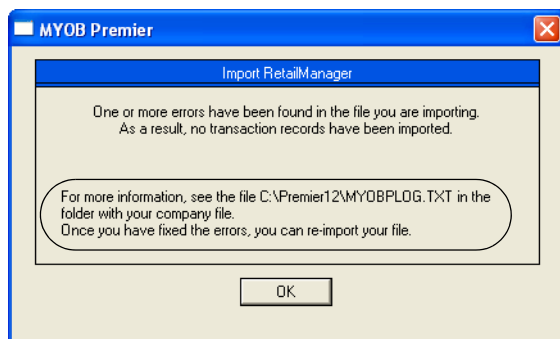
MYOB Premier

Import RetailManager

One or more errors have been found in the file you are importing. As a result, no transaction records have been imported.

For more information, see the file C:\Premier12\MYOBPLOG.TXT in the folder with your company file.
Once you have fixed the errors, you can re-import your file.

OK